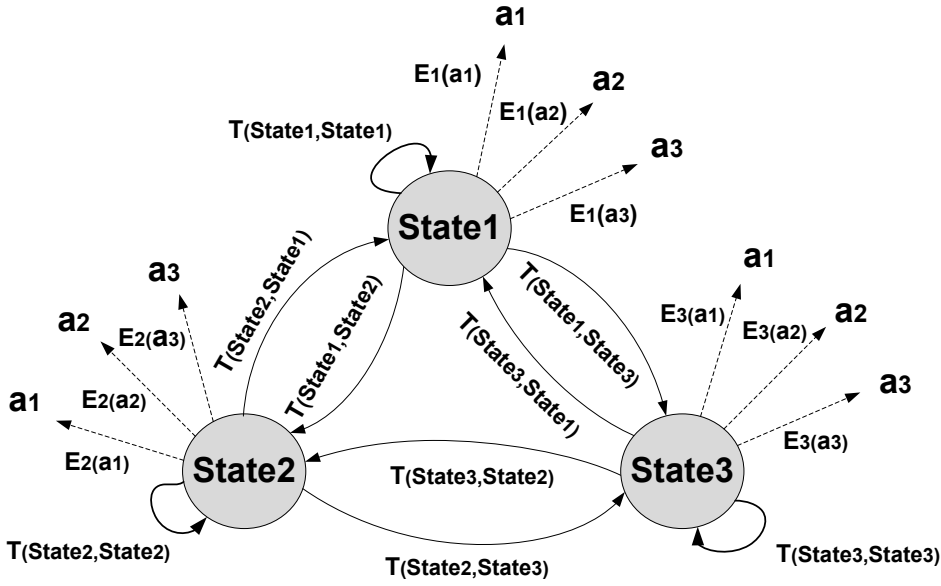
a1
E1(a1)
a2
E1(a2)
T(State1,State1)
a3
E1(a3)
State1
T(State2,State1)
a3
T(State1,State2)
T(State1,State3)
a1
a2
E2(a3)
T(State3,State1)
E3(a1)
E3(a2)
a2
a1
E2(a2)
a3
E3(a3)
E2(a1)
State2
T(State3,State2)
State3
T(State2,State2)
T(State2,State3)
T(State3,State3)